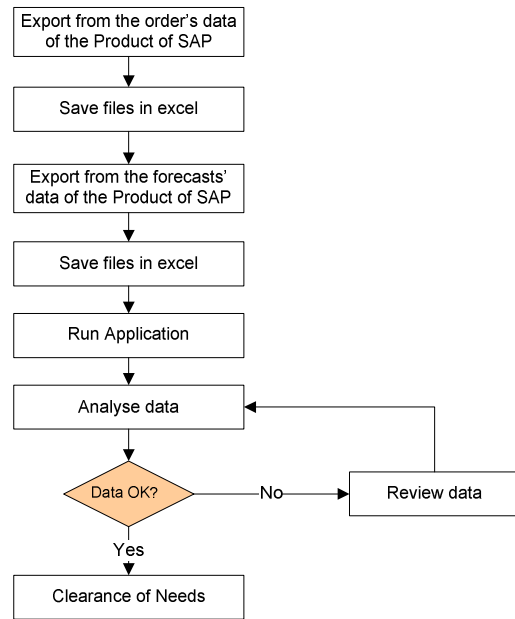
Export from the order's data of the Product of SAP

Save files in excel

Export from the forecasts' data of the Product of SAP

Save files in excel

Run Application

Analyse data

Data OK?

No

Review data

Yes

Clearance of Needs